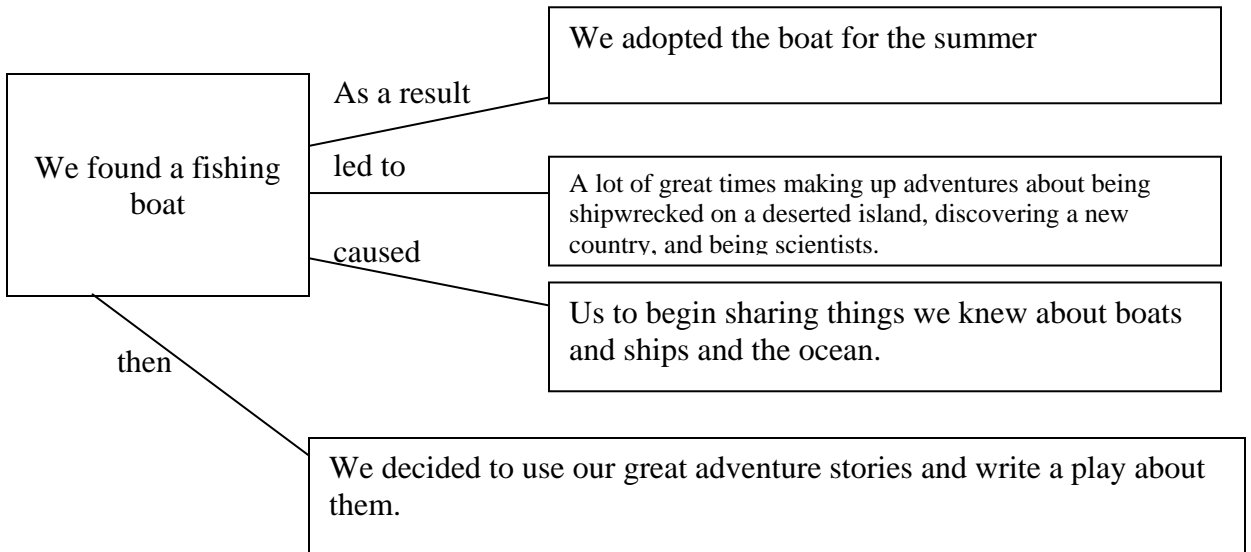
We found a fishing boat

As a result

We adopted the boat for the summer

led to

A lot of great times making up adventures about being shipwrecked on a deserted island, discovering a new country, and being scientists.

caused

Us to begin sharing things we knew about boats and ships and the ocean.

then

We decided to use our great adventure stories and write a play about them.